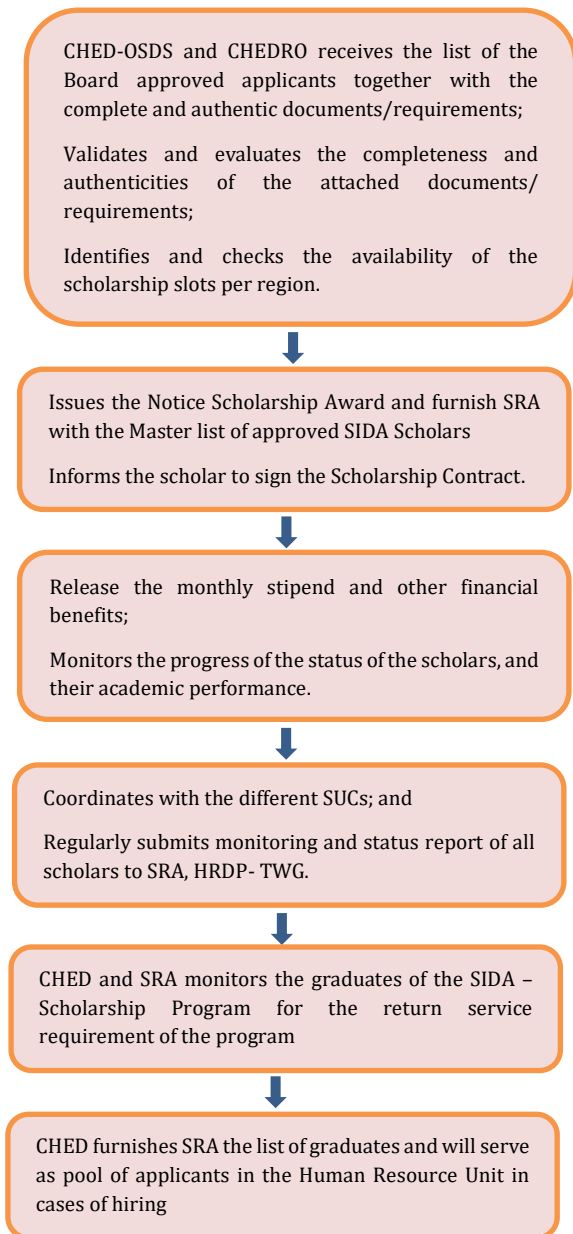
CHED-OSDS and CHEDRO receives the list of the Board approved applicants together with the complete and authentic documents/requirements;

Validates and evaluates the completeness and authenticities of the attached documents/ requirements;

Identifies and checks the availability of the scholarship slots per region.

Issues the Notice Scholarship Award and furnish SRA with the Master list of approved SIDA Scholars

Informs the scholar to sign the Scholarship Contract.

Release the monthly stipend and other financial benefits;

Monitors the progress of the status of the scholars, and their academic performance.

Coordinates with the different SUCs; and

Regularly submits monitoring and status report of all scholars to SRA, HRDP- TWG.

CHED and SRA monitors the graduates of the SIDA – Scholarship Program for the return service requirement of the program

CHED furnishes SRA the list of graduates and will serve as pool of applicants in the Human Resource Unit in cases of hiring